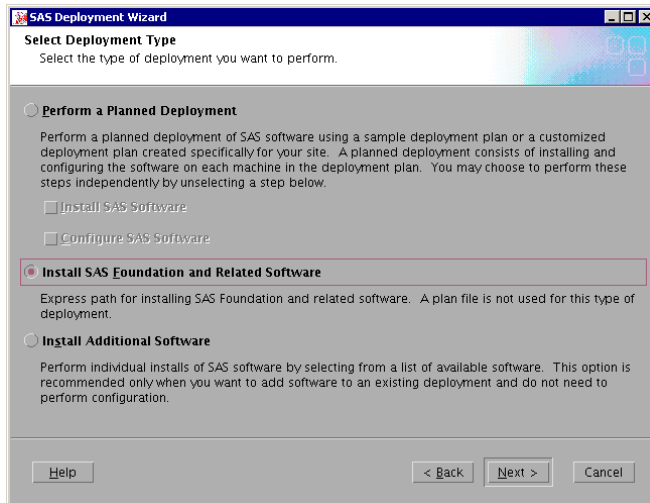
SAS Deployment Wizard

Select Deployment Type
Select the type of deployment you want to perform.

Perform a Planned Deployment

Perform a planned deployment of SAS software using a sample deployment plan or a customized deployment plan created specifically for your site. A planned deployment consists of installing and configuring the software on each machine in the deployment plan. You may choose to perform these steps independently by unselecting a step below.

Install SAS Software

Configure SAS Software

Install SAS Foundation and Related Software

Express path for installing SAS Foundation and related software. A plan file is not used for this type of deployment.

Install Additional Software

Perform individual installs of SAS software by selecting from a list of available software. This option is recommended only when you want to add software to an existing deployment and do not need to perform configuration.

Help

< Back

Next >

Cancel